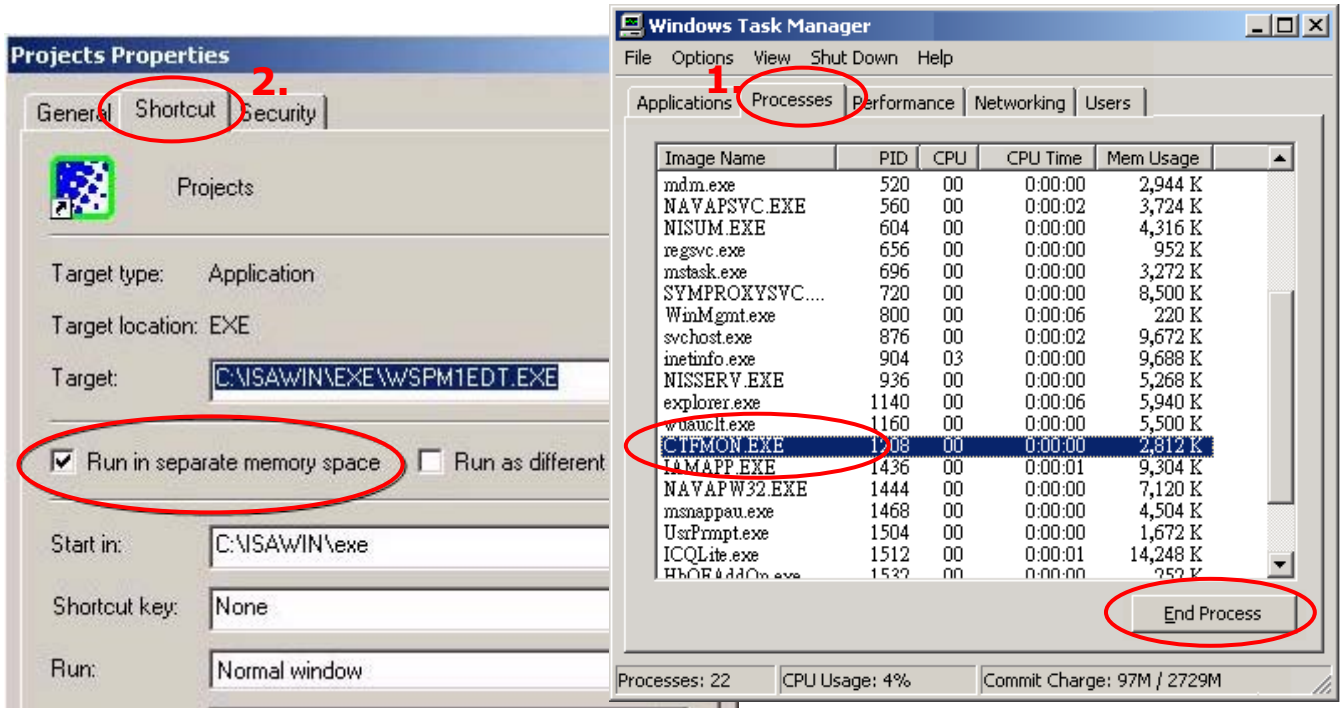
Projects Properties

2.

General Shortcut Security

Projects

Target type: Application

Target location: EXE

Target: C:\ISAWIN\EXE\WSPM1EDT.EXE

Run in separate memory space Run as different

Start in: C:\ISAWIN\exe

Shortcut key: None

Run: Normal window

Windows Task Manager

File Options View Shut Down Help

1.

Applications Processes Performance Networking Users

| Image Name | PID | CPU | CPU Time | Mem Usage |
|---|---|---|---|---|
| mdm.exe | 520 | 00 | 0:00:00 | 2,944 K |
| NAVAPSVC.EXE | 560 | 00 | 0:00:02 | 3,724 K |
| NISUM.EXE | 604 | 00 | 0:00:00 | 4,316 K |
| regsvc.exe | 656 | 00 | 0:00:00 | 952 K |
| mstask.exe | 696 | 00 | 0:00:00 | 3,272 K |
| SYMPROXYSVC.... | 720 | 00 | 0:00:00 | 8,500 K |
| WinMgmt.exe | 800 | 00 | 0:00:06 | 220 K |
| svchost.exe | 876 | 00 | 0:00:02 | 9,672 K |
| inetinfo.exe | 904 | 03 | 0:00:00 | 9,688 K |
| NISSERV.EXE | 936 | 00 | 0:00:00 | 5,268 K |
| explorer.exe | 1140 | 00 | 0:00:06 | 5,940 K |
| wuauclt.exe | 1160 | 00 | 0:00:00 | 5,500 K |
| CTFMON.EXE | 1208 | 00 | 0:00:00 | 2,812 K |
| IAMAPP.EXE | 1436 | 00 | 0:00:01 | 9,304 K |
| NAVAPW32.EXE | 1444 | 00 | 0:00:00 | 7,120 K |
| msnappau.exe | 1468 | 00 | 0:00:00 | 4,504 K |
| UsrPrmpt.exe | 1504 | 00 | 0:00:00 | 1,672 K |
| ICQLite.exe | 1512 | 00 | 0:00:01 | 14,248 K |
| HbOEAddOn.exe | 1532 | 00 | 0:00:00 | 252 K |

End Process

Processes: 22 CPU Usage: 4% Commit Charge: 97M / 2729M